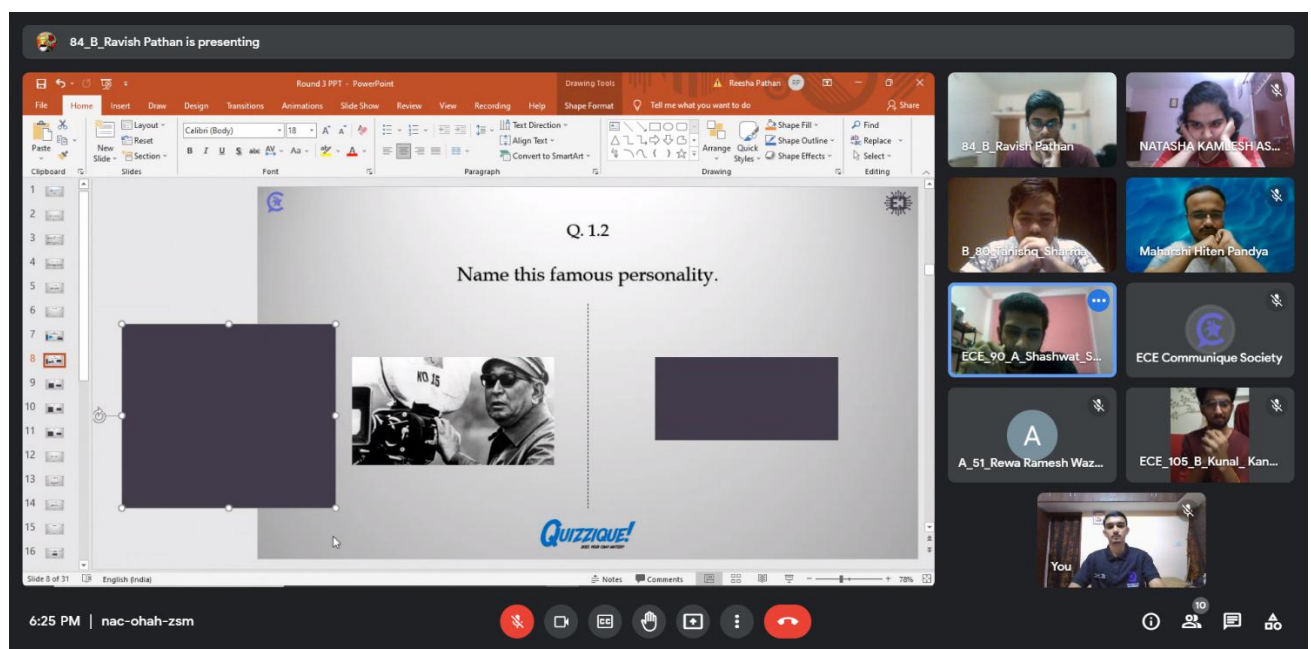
84_B_Ravish Pathan is presenting

Round 3 PPT - PowerPoint
Drawing Tools
Reesha Pathan
File Home Insert Draw Design Transitions Animations Slide Show Review View Recording Help Shape Format Tell me what you want to do Share

Paste
New Slide
Layout
Reset
Section
Calibri (Body) 18
Text Direction
Align Text
Convert to SmartArt
Arrange
Quick Styles
Shape Fill
Shape Outline
Shape Effects
Find
Replace
Select
Clipboard Slides Font Paragraph Drawing Editing

1 2 3 4 5 6 7 8 9 10 11 12 13 14 15 16

Q. 1.2

Name this famous personality.

NO 15

QUIZZIQUE!

Slide 8 of 31 English (India) Notes Comments 78%

84_B_Ravish Pathan
NATASHA KAMLESH AS...
B_80_Tanishq_Sharma
Maharshi Hiten Pandya
ECE_90_A_Shashwat_S...
ECE Communique Society
A
A_51_Rewa Ramesh Waz...
ECE_105_B_Kunal_ Kan...
You

6:25 PM | nac-ohah-zsm
10